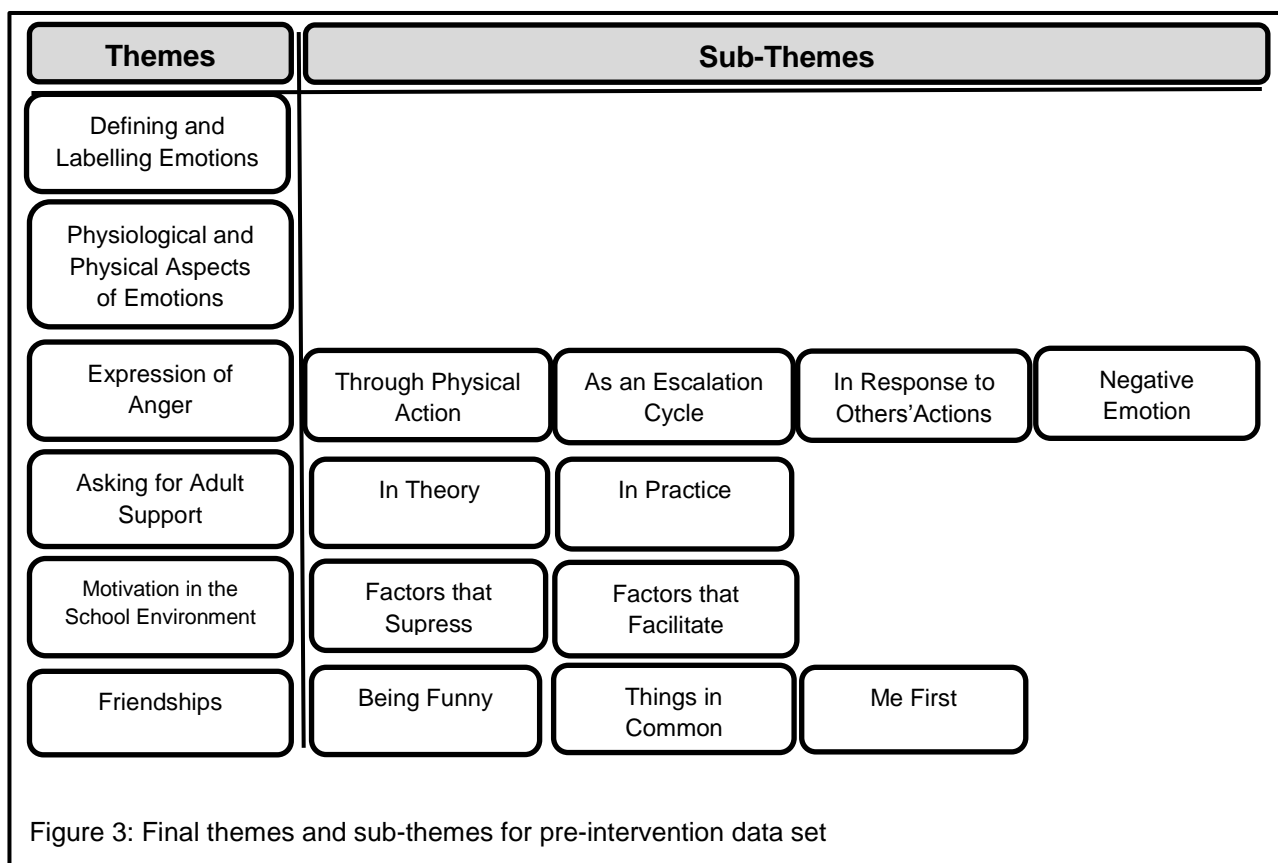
| Themes | Sub-Themes | | | |
|---|---|---|---|---|
| Defining and Labelling Emotions | | | | |
| Physiological and Physical Aspects of Emotions | | | | |
| Expression of Anger | Through Physical Action | As an Escalation Cycle | In Response to Others'Actions | Negative Emotion |
| Asking for Adult Support | In Theory | In Practice | | |
| Motivation in the School Environment | Factors that Supress | Factors that Facilitate | | |
| Friendships | Being Funny | Things in Common | Me First | |

Figure 3: Final themes and sub-themes for pre-intervention data set